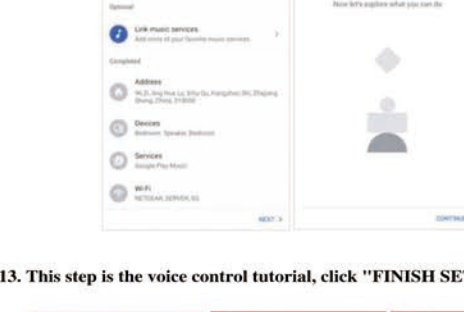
Optional

Link music services
Add more of your favorite music services

Completed

Address
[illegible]

Devices
Bedroom Speaker, Bedroom

Services
Google Play Music

Wi-Fi
NETGEAR_SERVER_5G

NEXT >

Now let's explore what you can do

CONTINUE

13. This step is the voice control tutorial, click "FINISH SE